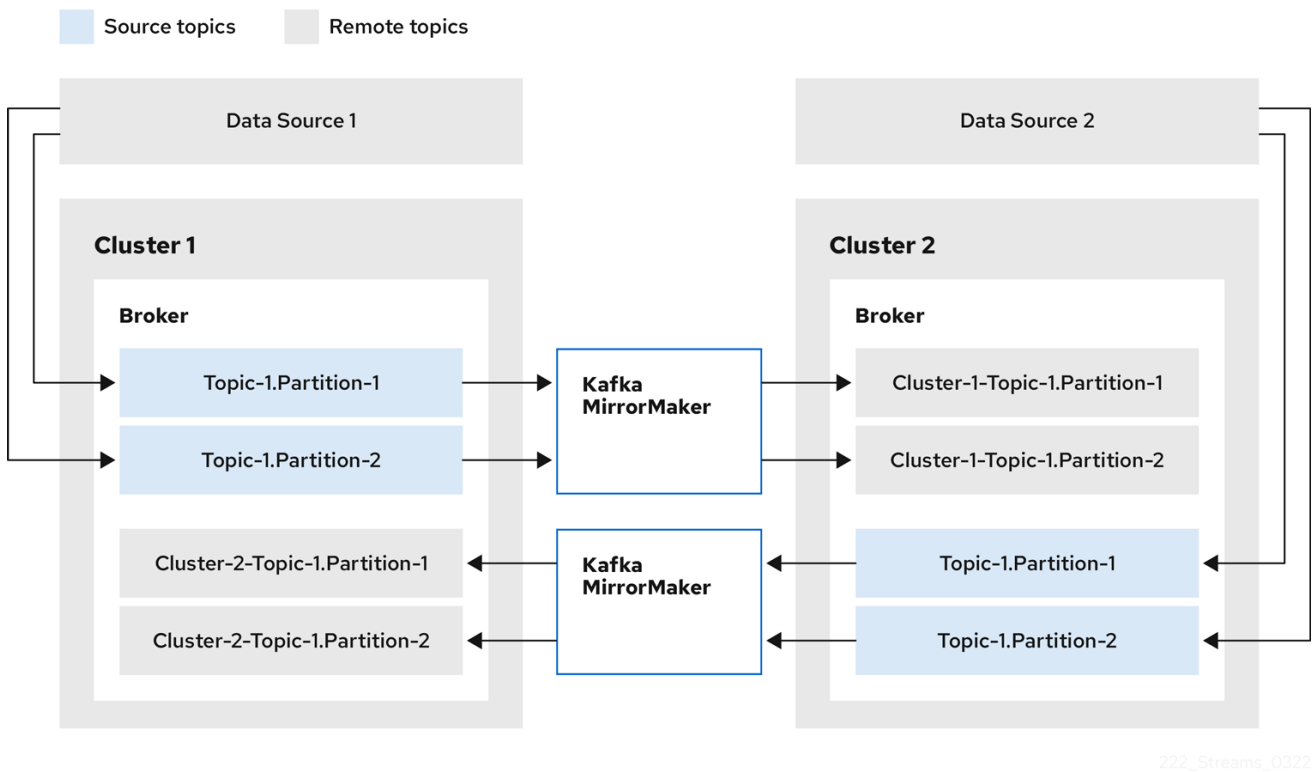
Source topics
Remote topics

Data Source 1

Data Source 2

Cluster 1

Broker

Topic-1.Partition-1

Topic-1.Partition-2

Cluster-2-Topic-1.Partition-1

Cluster-2-Topic-1.Partition-2

Kafka MirrorMaker

Kafka MirrorMaker

Cluster 2

Broker

Cluster-1-Topic-1.Partition-1

Cluster-1-Topic-1.Partition-2

Topic-1.Partition-1

Topic-1.Partition-2

222_Streams_0322